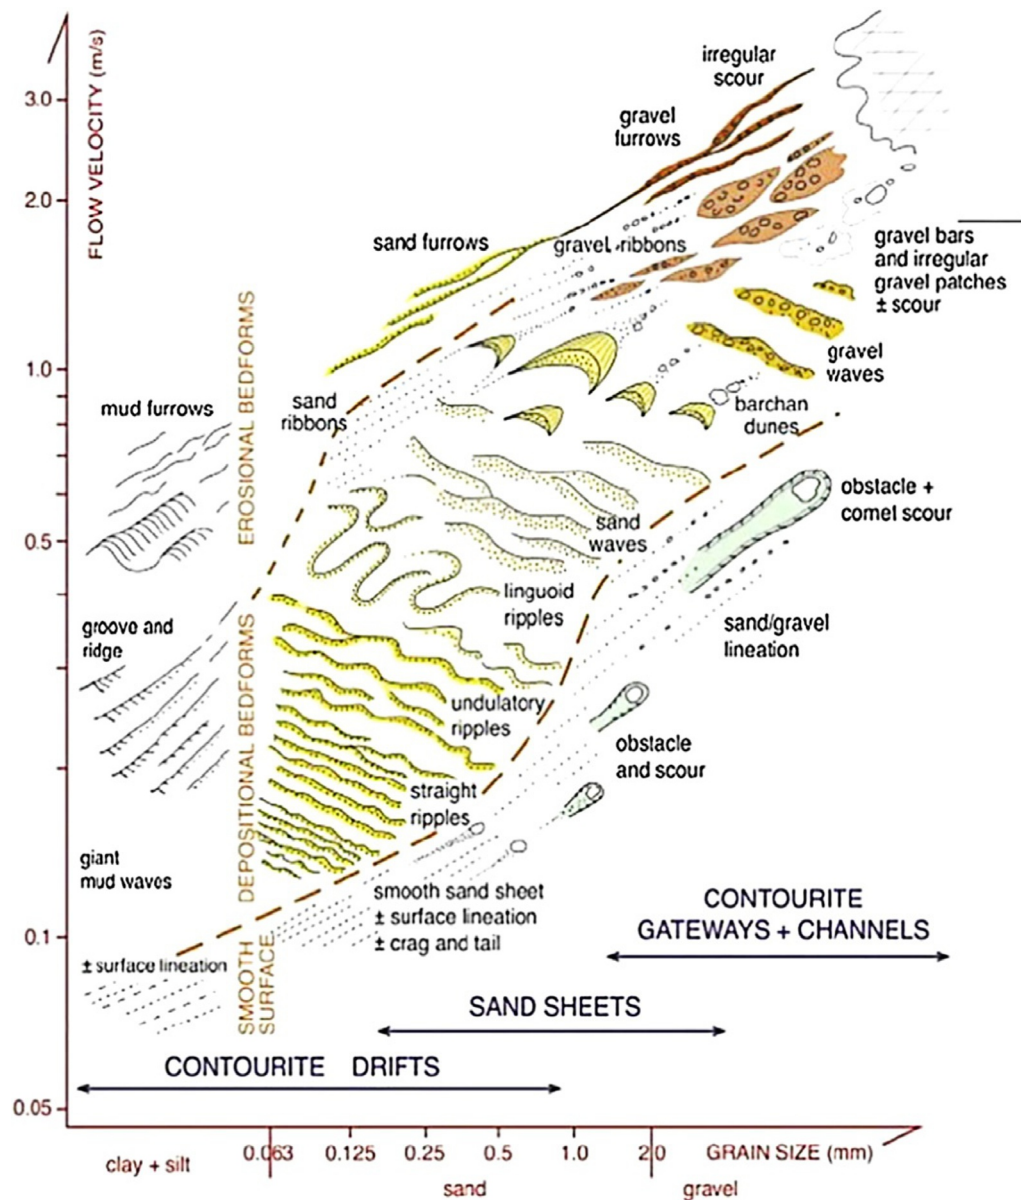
FLOW VELOCITY (m/s)

3.0
2.0
1.0
0.5
0.1
0.05

irregular scour

gravel furrows

sand furrows

gravel ribbons

gravel bars and irregular gravel patches ± scour

gravel waves

sand ribbons

barchan dunes

mud furrows

EROSIONAL BEDFORMS

obstacle + comet scour

sand waves

linguoid ripples

groove and ridge

sand/gravel lineation

undulatory ripples

DEPOSITIONAL BEDFORMS

obstacle and scour

straight ripples

giant mud waves

smooth sand sheet
± surface lineation
± crag and tail

CONTOURITE GATEWAYS + CHANNELS

± surface lineation

SMOOTH SURFACE

SAND SHEETS

CONTOURITE DRIFTS

clay + silt
0.063
0.125
0.25
0.5
1.0
2.0
GRAIN SIZE (mm)

sand
gravel